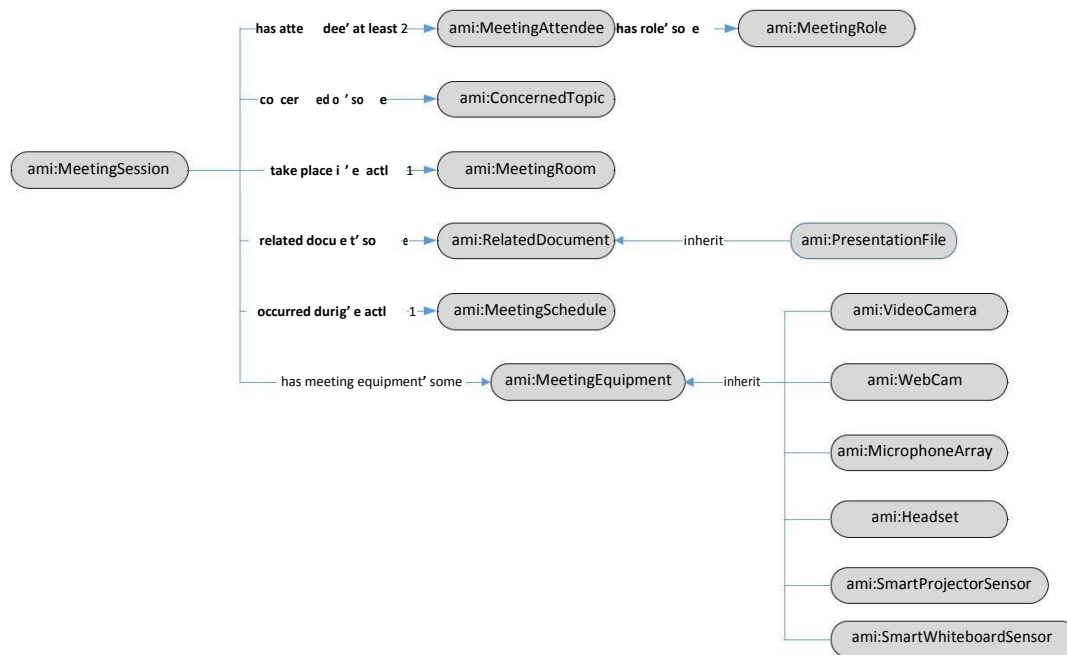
ami:MeetingSession

has atte dee' at least 2

ami:MeetingAttendee

has role' so e

ami:MeetingRole

co cer ed o ' so e

ami:ConcernedTopic

take place i ' e actl 1

ami:MeetingRoom

related docu e t' so e

ami:RelatedDocument

inherit

ami:PresentationFile

occurred durig' e actl 1

ami:MeetingSchedule

has meeting equipment' some

ami:MeetingEquipment

inherit

ami:VideoCamera

ami:WebCam

ami:MicrophoneArray

ami:Headset

ami:SmartProjectorSensor

ami:SmartWhiteboardSensor